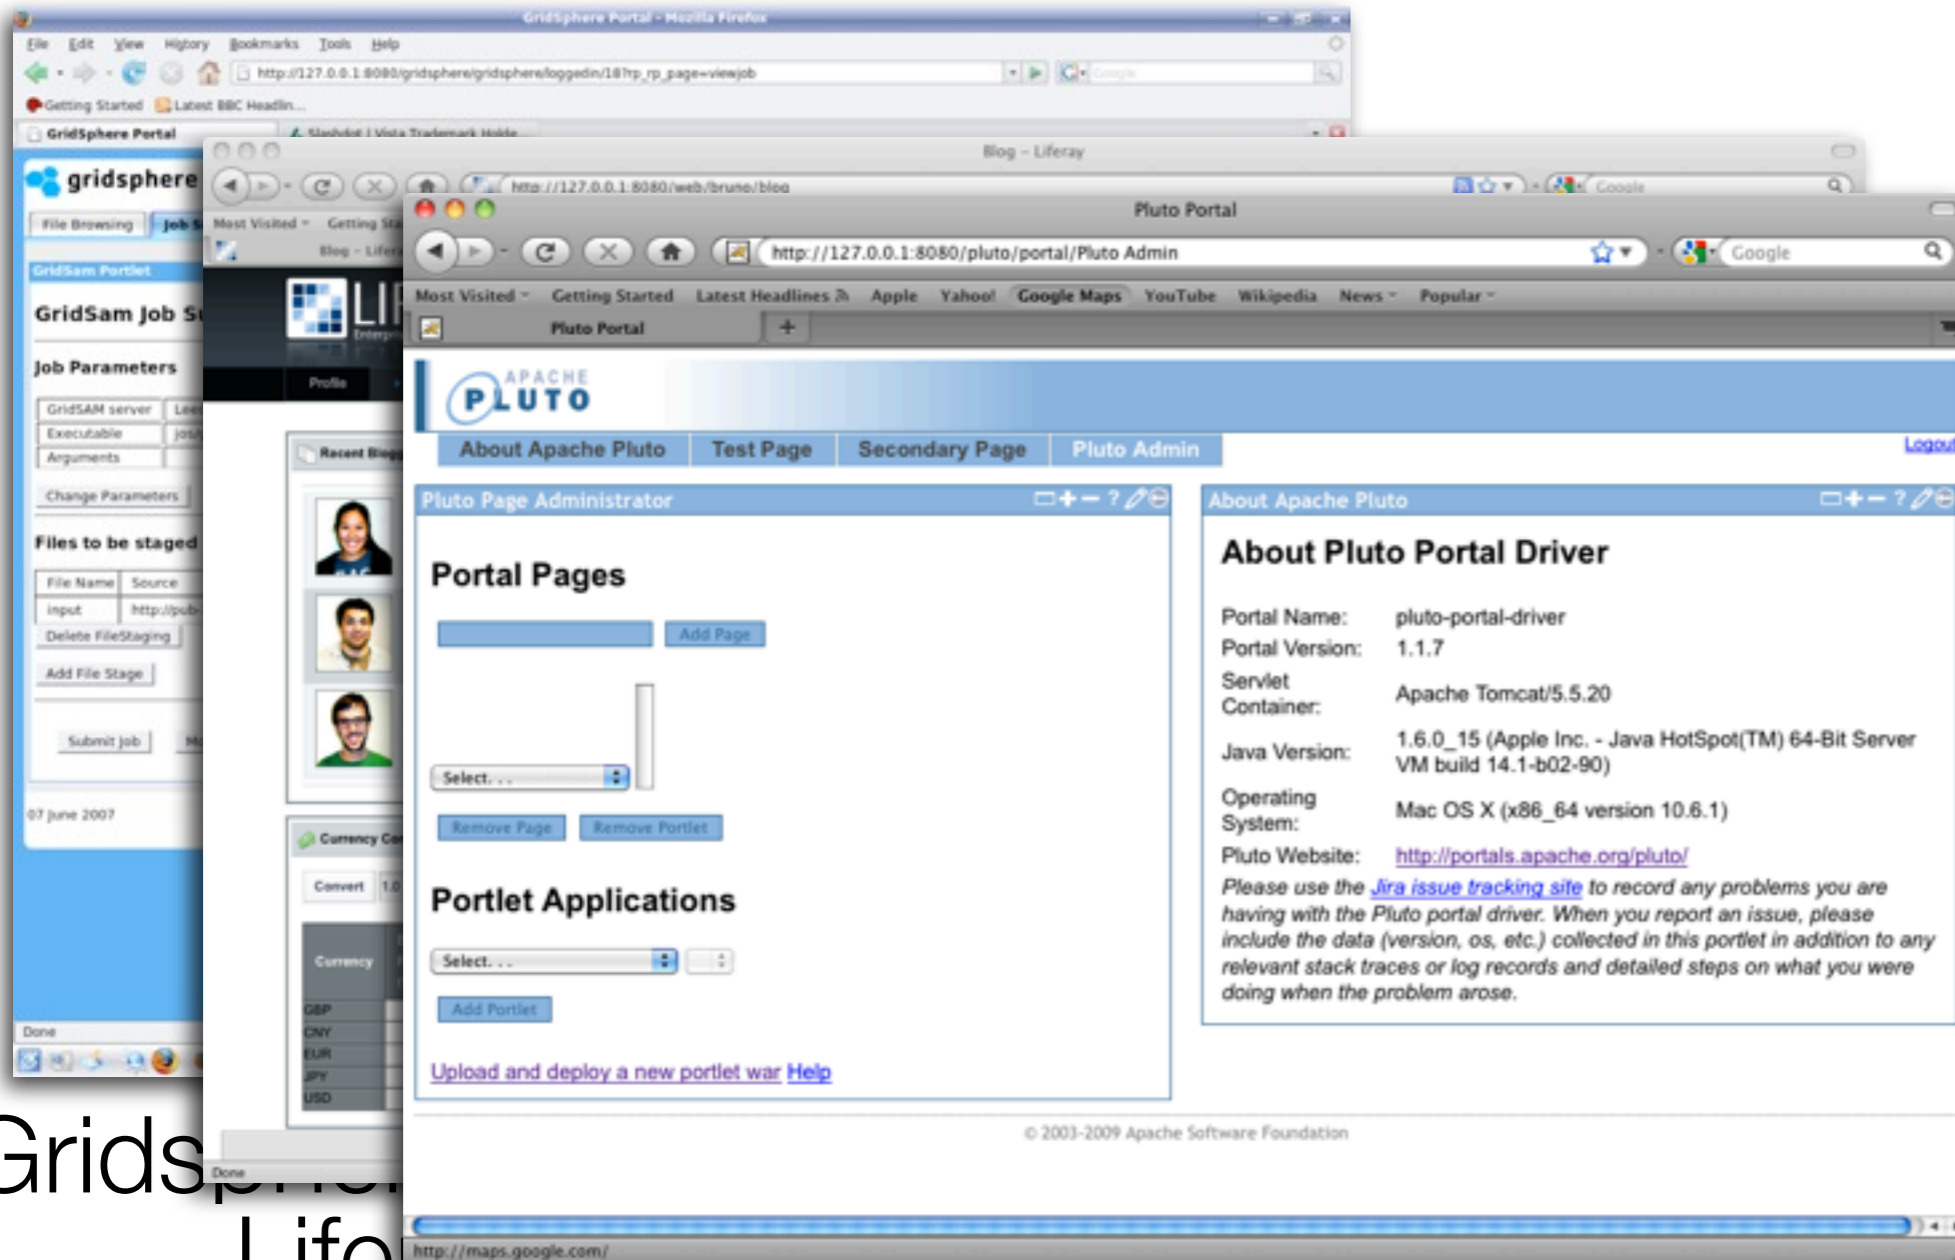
GridSphere Portal - Mozilla Firefox

File Edit View History Bookmarks Tools Help

http://127.0.0.1:8080/gridsphere/gridsphere/loggedin/18?rp_page=viewjob

Getting Started Latest BBC Headlin...

GridSphere Portal

Slashdot | Vista Trademark Holde...

gridsphere

File Browsing Job S

GridSam Portlet

GridSam Job S

Job Parameters

GridSAM server

Executable

Arguments

Change Parameters

Files to be staged

File Name Source

input http://pub

Delete FileStaging

Add File Stage

Submit Job

07 June 2007

Done

Blog - Liferay

http://127.0.0.1:8080/web/bruno/blog

Most Visited Getting St

Blog - Lifer

Profile

Recent Blog

Currency Co

Convert 1.0

Currency

GBP
CNY
EUR
JPY
USD

Done

Pluto Portal

http://127.0.0.1:8080/pluto/portal/Pluto Admin

Google

Most Visited Getting Started Latest Headlines Apple Yahoo! Google Maps YouTube Wikipedia News Popular

Pluto Portal

APACHE PLUTO

About Apache Pluto | Test Page | Secondary Page | Pluto Admin

Logout

Pluto Page Administrator

Portal Pages

Add Page

Select. . .

Remove Page Remove Portlet

Portlet Applications

Select. . .

Add Portlet

Upload and deploy a new portlet war Help

About Apache Pluto

About Pluto Portal Driver

| Portal Name: | pluto-portal-driver |
|---|---|
| Portal Version: | 1.1.7 |
| Servlet Container: | Apache Tomcat/5.5.20 |
| Java Version: | 1.6.0_15 (Apple Inc. - Java HotSpot(TM) 64-Bit Server VM build 14.1-b02-90) |
| Operating System: | Mac OS X (x86_64 version 10.6.1) |
| Pluto Website: | http://portals.apache.org/pluto/ |

Please use the Jira issue tracking site to record any problems you are having with the Pluto portal driver. When you report an issue, please include the data (version, os, etc.) collected in this portlet in addition to any relevant stack traces or log records and detailed steps on what you were doing when the problem arose.

© 2003-2009 Apache Software Foundation

http://maps.google.com/

Grids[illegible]

Lifer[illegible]